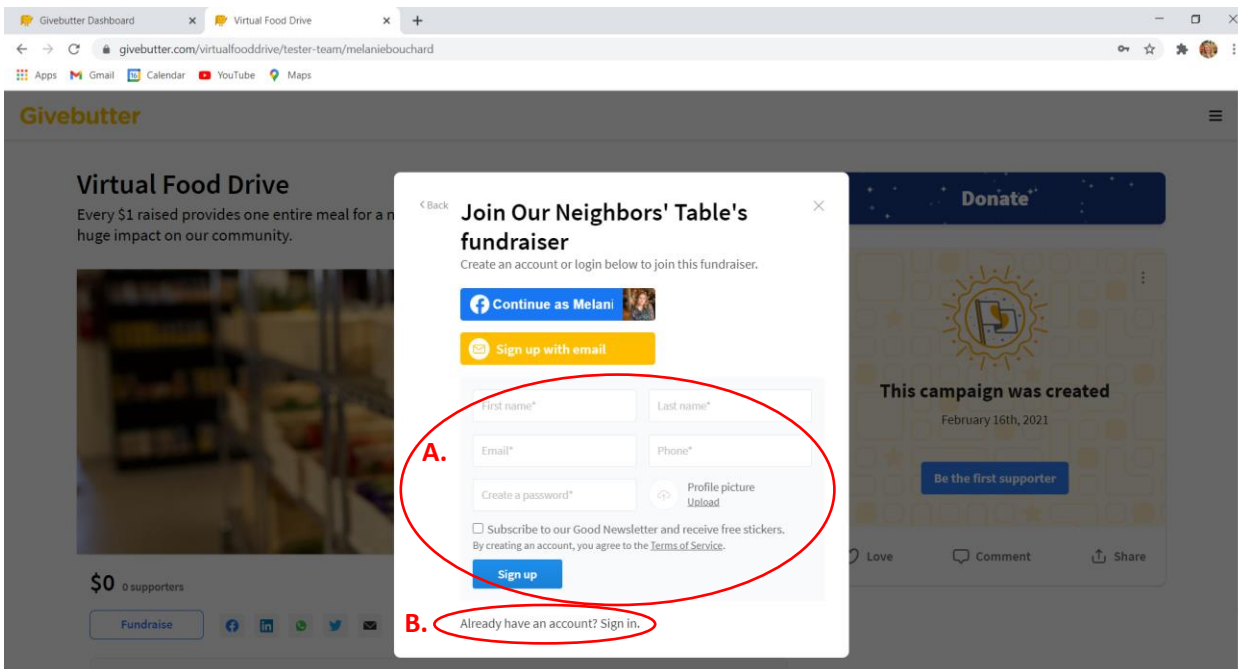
Givebutter Dashboard
Virtual Food Drive
givebutter.com/virtualfooddrive/tester-team/melaniebouchard
Apps Gmail Calendar YouTube Maps

Givebutter

Virtual Food Drive
Every $1 raised provides one entire meal for a n huge impact on our community.

$0 0 supporters
Fundraise

Donate

This campaign was created
February 16th, 2021
Be the first supporter
Love Comment Share

< Back
Join Our Neighbors' Table's fundraiser
Create an account or login below to join this fundraiser.
Continue as Melani
Sign up with email
First name*
Last name*
Email*
Phone*
Create a password*
Profile picture
Upload
Subscribe to our Good Newsletter and receive free stickers.
By creating an account, you agree to the Terms of Service.
Sign up
Already have an account? Sign in.

A.
B.